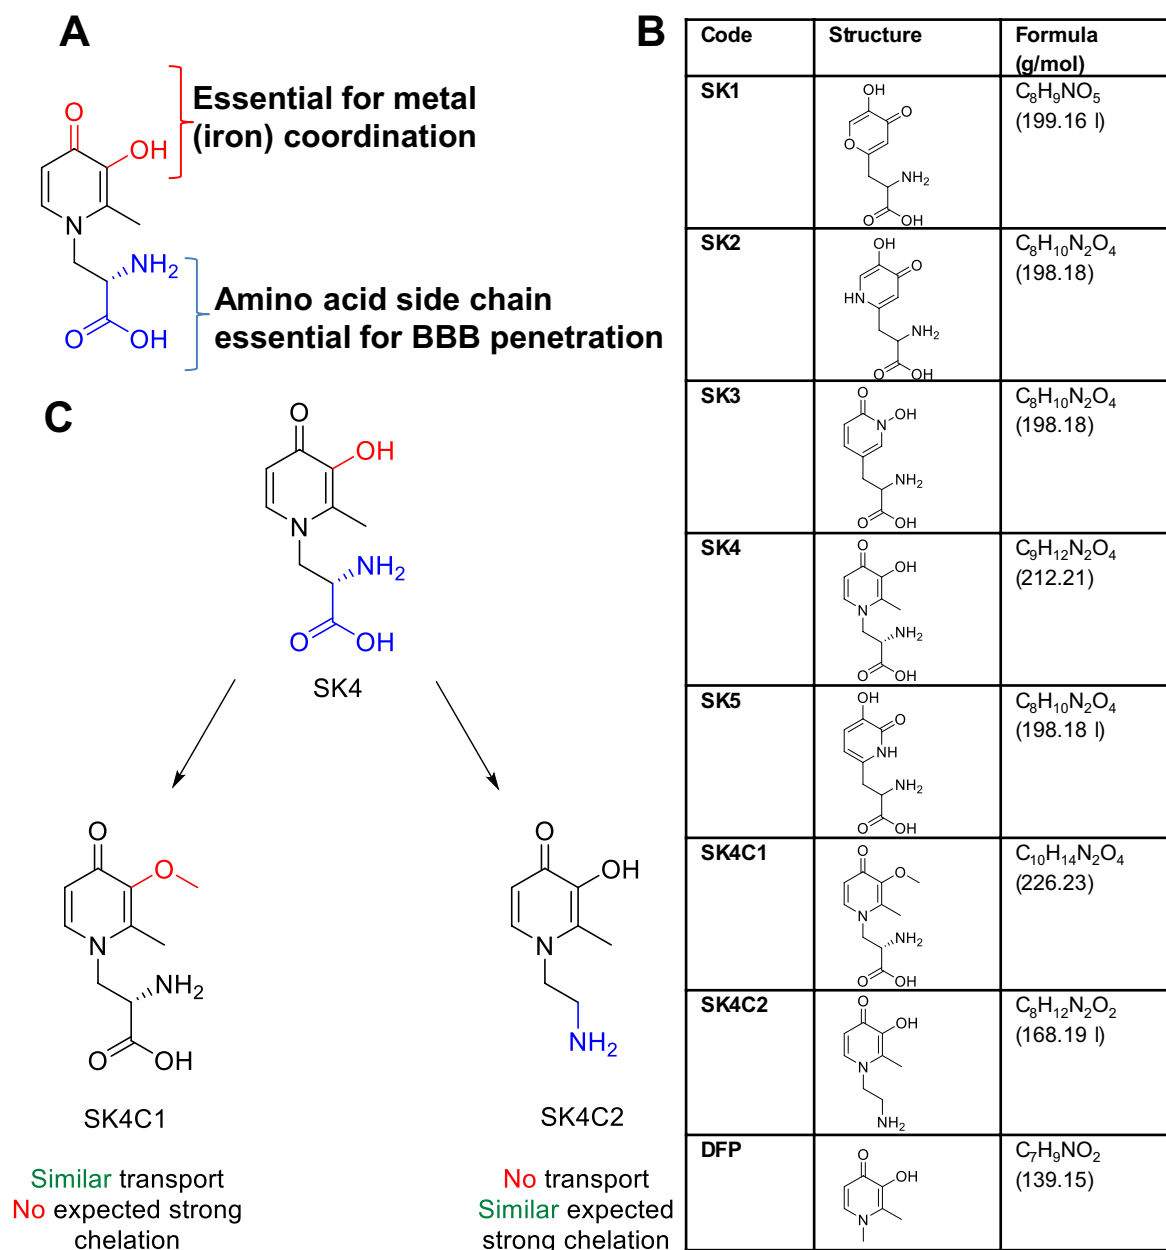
A

O
OH
N
NH$_2$
O
OH

Essential for metal (iron) coordination

Amino acid side chain essential for BBB penetration

B

| Code | Structure | Formula (g/mol) |
|---|---|---|
| SK1 | OH O O NH$_2$ O OH | $C_8H_9NO_5$ (199.16 l) |
| SK2 | OH O HN NH$_2$ O OH | $C_8H_{10}N_2O_4$ (198.18) |
| SK3 | O N OH NH$_2$ O OH | $C_8H_{10}N_2O_4$ (198.18) |
| SK4 | O OH N NH$_2$ O OH | $C_9H_{12}N_2O_4$ (212.21) |
| SK5 | OH O NH NH$_2$ O OH | $C_8H_{10}N_2O_4$ (198.18 l) |
| SK4C1 | O O N NH$_2$ O OH | $C_{10}H_{14}N_2O_4$ (226.23) |
| SK4C2 | O OH N NH$_2$ | $C_8H_{12}N_2O_2$ (168.19 l) |
| DFP | O OH N | $C_7H_9NO_2$ (139.15) |

C

O
OH
N
NH$_2$
O
OH
SK4

O
O
N
NH$_2$
O
OH
SK4C1

Similar transport
No expected strong chelation

O
OH
N
NH$_2$
SK4C2

No transport
Similar expected strong chelation